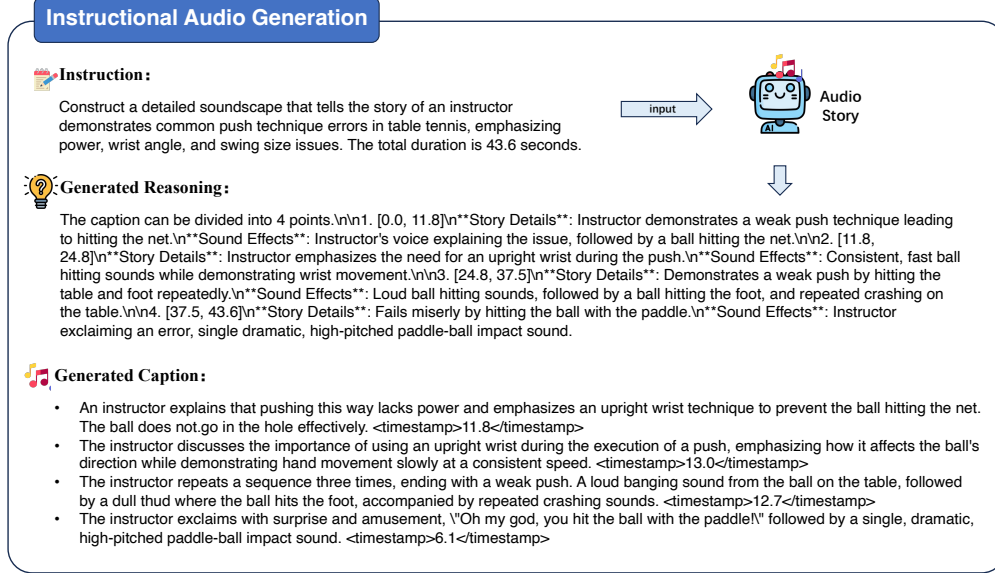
Instructional Audio Generation

Instruction:

Construct a detailed soundscape that tells the story of an instructor demonstrates common push technique errors in table tennis, emphasizing power, wrist angle, and swing size issues. The total duration is 43.6 seconds.

input

AI

Audio Story

Generated Reasoning:

The caption can be divided into 4 points.\n\n1. [0.0, 11.8]\n**Story Details**: Instructor demonstrates a weak push technique leading to hitting the net.\n**Sound Effects**: Instructor's voice explaining the issue, followed by a ball hitting the net.\n\n2. [11.8, 24.8]\n**Story Details**: Instructor emphasizes the need for an upright wrist during the push.\n**Sound Effects**: Consistent, fast ball hitting sounds while demonstrating wrist movement.\n\n3. [24.8, 37.5]\n**Story Details**: Demonstrates a weak push by hitting the table and foot repeatedly.\n**Sound Effects**: Loud ball hitting sounds, followed by a ball hitting the foot, and repeated crashing on the table.\n\n4. [37.5, 43.6]\n**Story Details**: Fails miserly by hitting the ball with the paddle.\n**Sound Effects**: Instructor exclaiming an error, single dramatic, high-pitched paddle-ball impact sound.

Generated Caption:

- An instructor explains that pushing this way lacks power and emphasizes an upright wrist technique to prevent the ball hitting the net. The ball does not.go in the hole effectively. <timestamp>11.8</timestamp>
- The instructor discusses the importance of using an upright wrist during the execution of a push, emphasizing how it affects the ball's direction while demonstrating hand movement slowly at a consistent speed. <timestamp>13.0</timestamp>
- The instructor repeats a sequence three times, ending with a weak push. A loud banging sound from the ball on the table, followed by a dull thud where the ball hits the foot, accompanied by repeated crashing sounds. <timestamp>12.7</timestamp>
- The instructor exclaims with surprise and amusement, \"Oh my god, you hit the ball with the paddle!\" followed by a single, dramatic, high-pitched paddle-ball impact sound. <timestamp>6.1</timestamp>